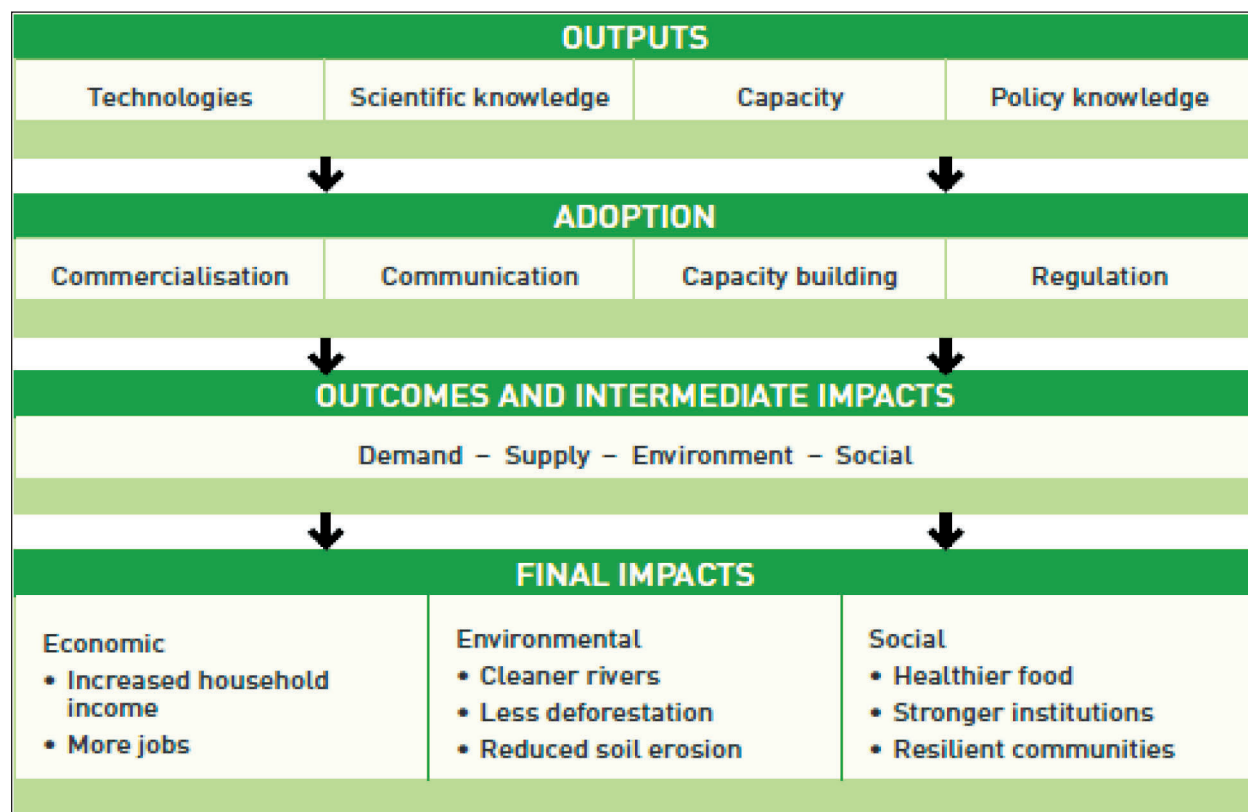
OUTPUTS

| Technologies | Scientific knowledge | Capacity | Policy knowledge |
|---|---|---|---|

ADOPTION

| Commercialisation | Communication | Capacity building | Regulation |
|---|---|---|---|

OUTCOMES AND INTERMEDIATE IMPACTS

Demand – Supply – Environment – Social

FINAL IMPACTS

| Economic | Environmental | Social |
|---|---|---|
| • Increased household income<br>• More jobs | • Cleaner rivers<br>• Less deforestation<br>• Reduced soil erosion | • Healthier food<br>• Stronger institutions<br>• Resilient communities |